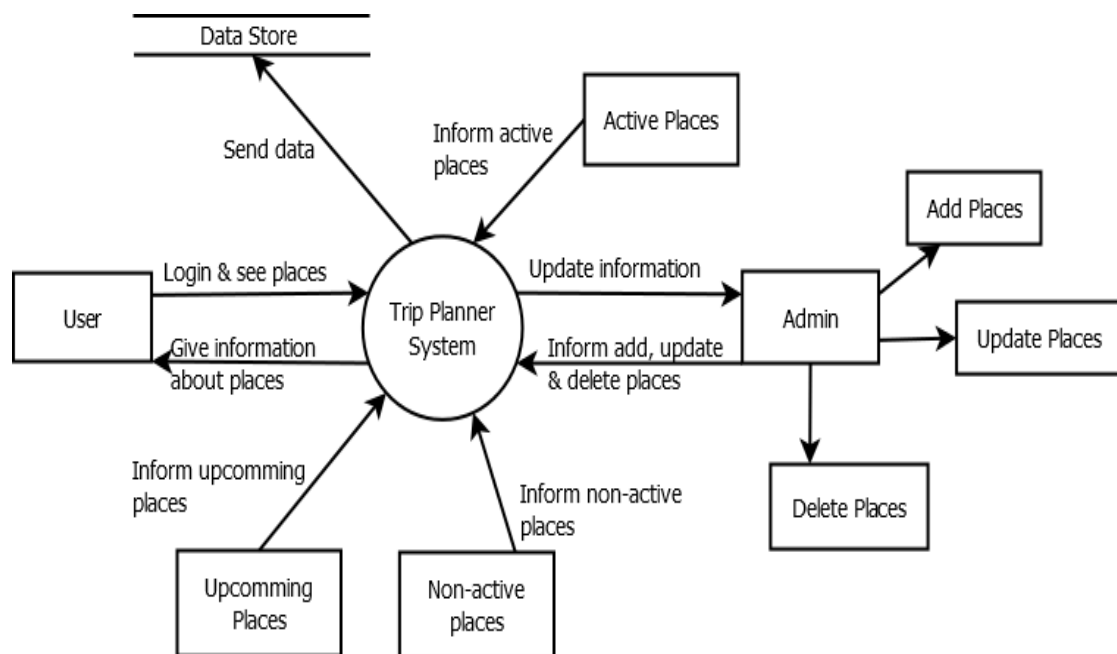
Data Store

Send data

Inform active places

Active Places

Add Places

Login & see places

Update information

User

Trip Planner System

Admin

Update Places

Give information about places

Inform add, update & delete places

Inform upcomming places

Inform non-active places

Delete Places

Upcomming Places

Non-active places